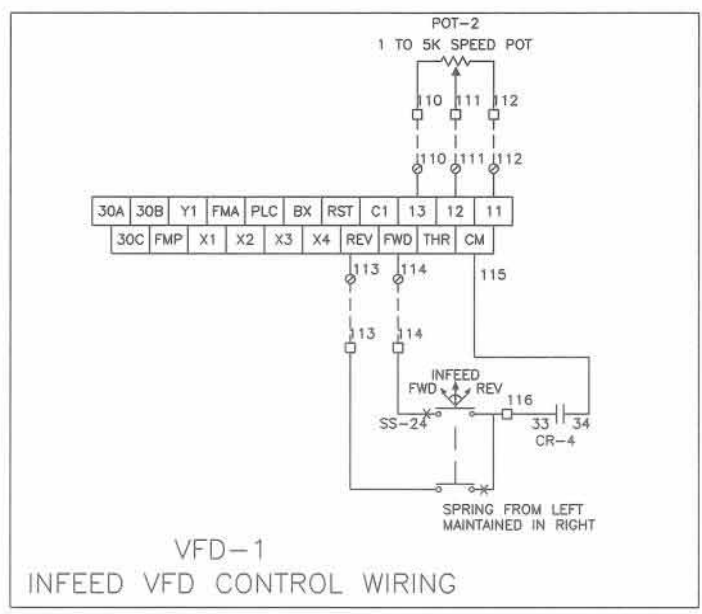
POT-2
1 TO 5K SPEED POT

110 111 112

110 111 112

| 30A | 30B | Y1 | FMA | PLC | BX | RST | C1 | 13 | 12 | 11 |
|---|---|---|---|---|---|---|---|---|---|---|

| 30C | FMP | X1 | X2 | X3 | X4 | REV | FWD | THR | CM |
|---|---|---|---|---|---|---|---|---|---|

113 114 115

113 114

INFEED
FWD REV
116
SS-24
33 34
CR-4

SPRING FROM LEFT
MAINTAINED IN RIGHT

VFD-1
INFEED VFD CONTROL WIRING